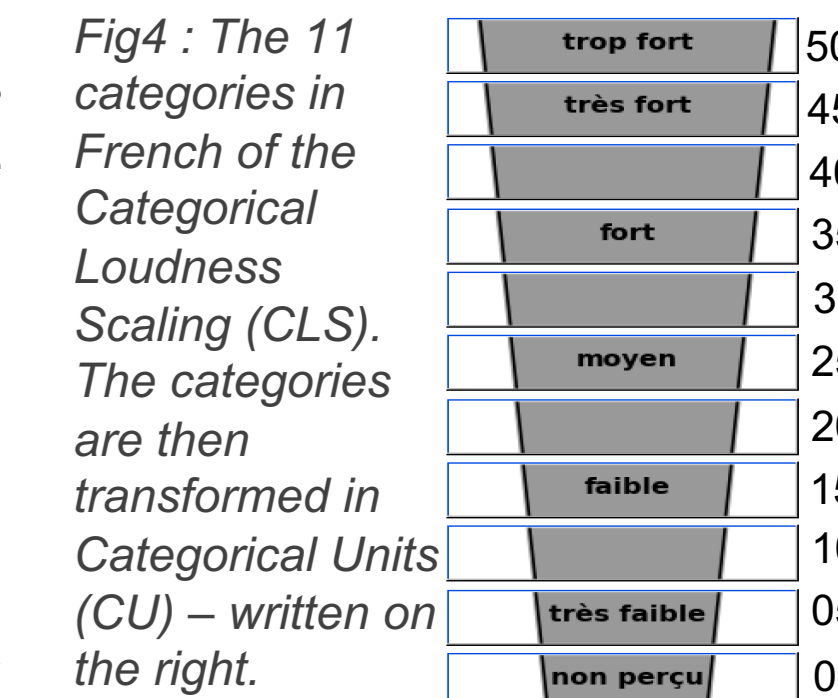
Fig4 : The 11 categories in French of the Categorical Loudness Scaling (CLS). The categories are then transformed in Categorical Units (CU) – written on the right.

| | |
|---|---|
| trop fort | 50 |
| très fort | 4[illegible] |
| | 4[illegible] |
| fort | 3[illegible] |
| | 3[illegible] |
| moyen | 2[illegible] |
| | 2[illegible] |
| faible | 1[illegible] |
| | 1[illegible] |
| très faible | 0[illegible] |
| non perçu | 0 |